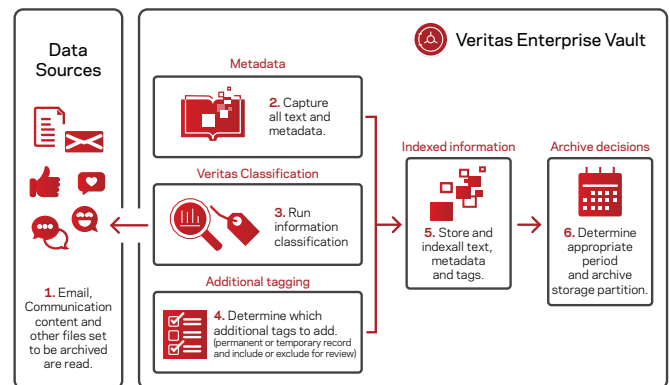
Data Sources

1. Email, Communication content and other files set to be archived are read.

Veritas Enterprise Vault

Metadata

2. Capture all text and metadata.

Veritas Classification

3. Run information classification

Additional tagging

4. Determine which additional tags to add.
(permanent or temporary record and include or exclude for review)

Indexed information

5. Store and indexall text, metadata and tags.

Archive decisions

6. Determine appropriate period and archive storage partition.